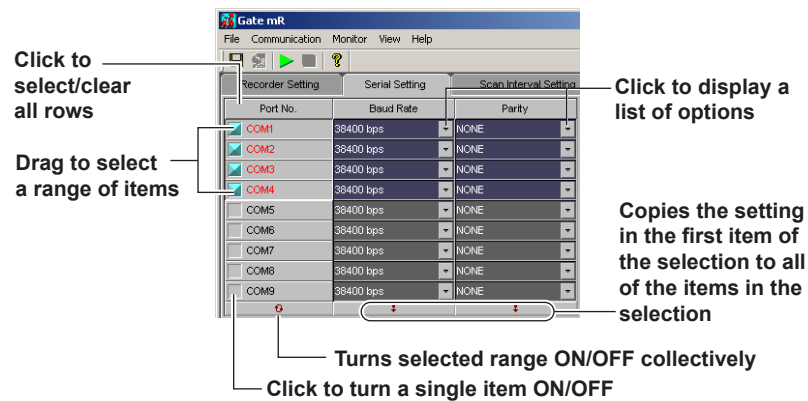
Gate mR

File Communication Monitor View Help

Recorder Setting | Serial Setting | Scan Interval Setting

| Port No. | Baud Rate | Parity |
|---|---|---|
| COM1 | 38400 bps | NONE |
| COM2 | 38400 bps | NONE |
| COM3 | 38400 bps | NONE |
| COM4 | 38400 bps | NONE |
| COM5 | 38400 bps | NONE |
| COM6 | 38400 bps | NONE |
| COM7 | 38400 bps | NONE |
| COM8 | 38400 bps | NONE |
| COM9 | 38400 bps | NONE |

Click to select/clear all rows

Click to display a list of options

Drag to select a range of items

Copies the setting in the first item of the selection to all of the items in the selection

Turns selected range ON/OFF collectively

Click to turn a single item ON/OFF